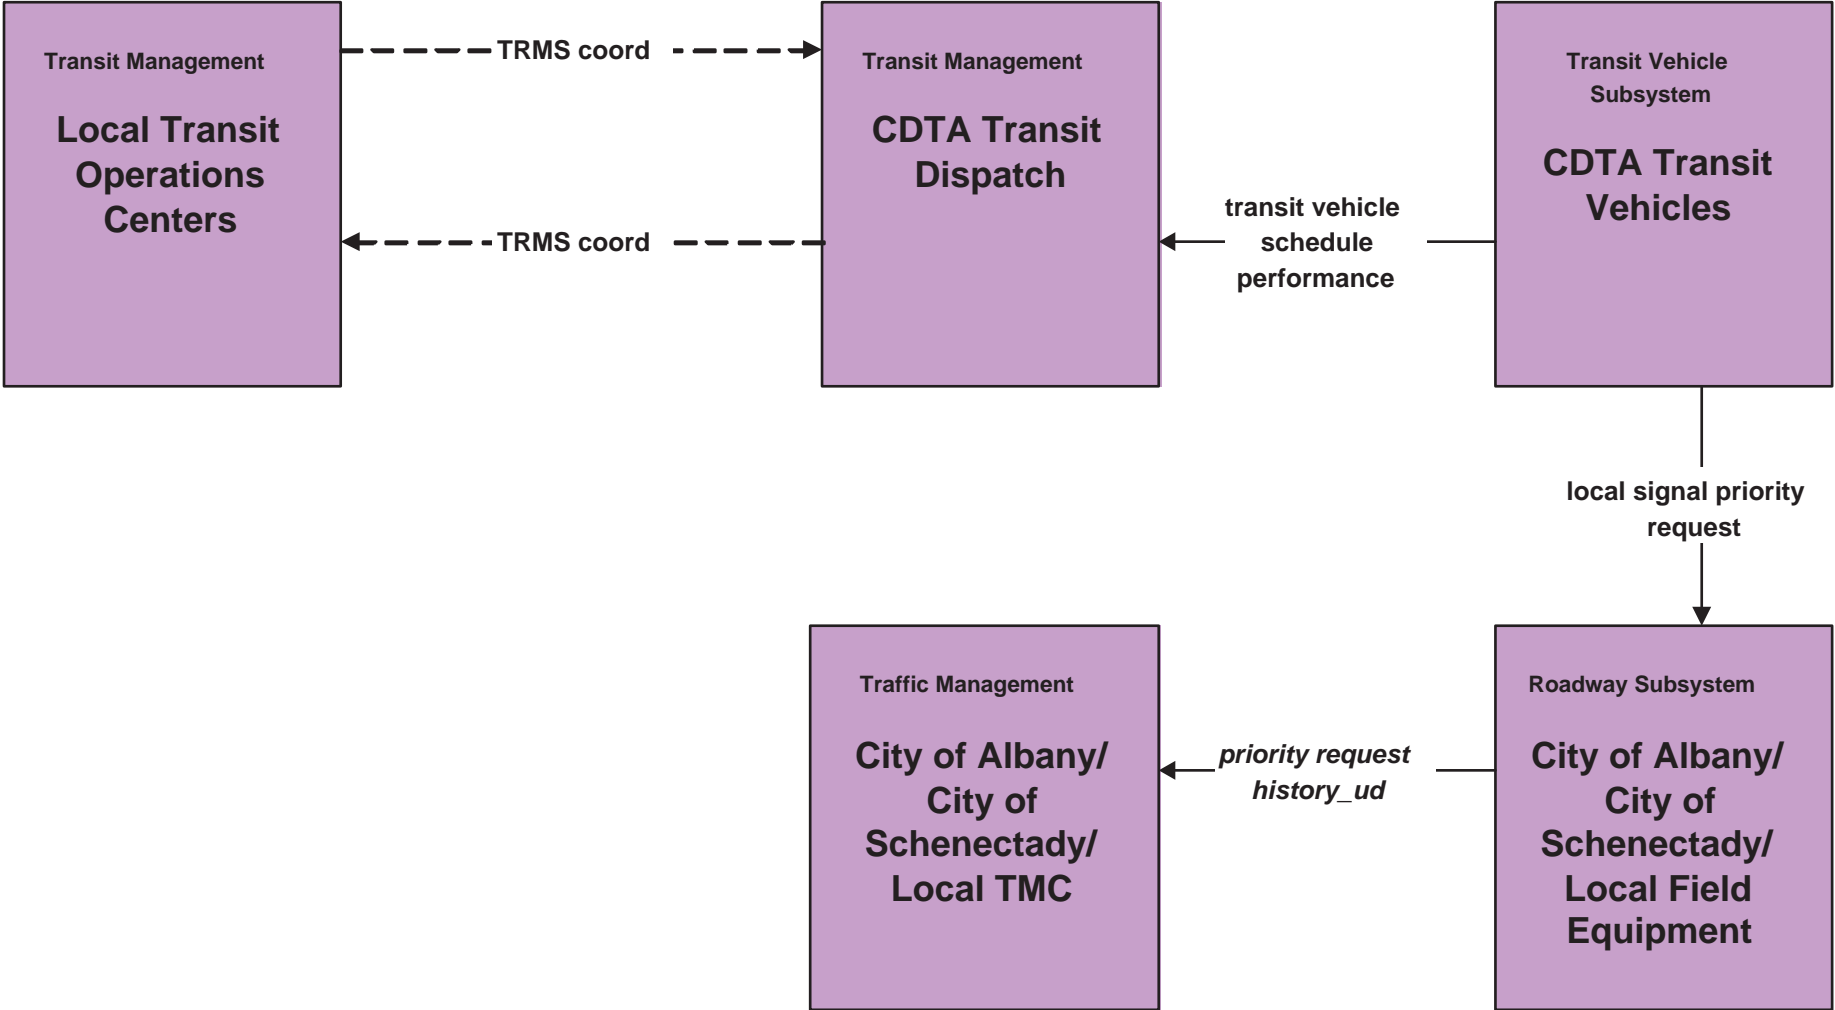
Transit Management

Local Transit Operations Centers

TRMS coord

TRMS coord

Transit Management

CDTA Transit Dispatch

transit vehicle schedule performance

Transit Vehicle Subsystem

CDTA Transit Vehicles

local signal priority request

Traffic Management

City of Albany/ City of Schenectady/ Local TMC

priority request history_ud

Roadway Subsystem

City of Albany/ City of Schenectady/ Local Field Equipment